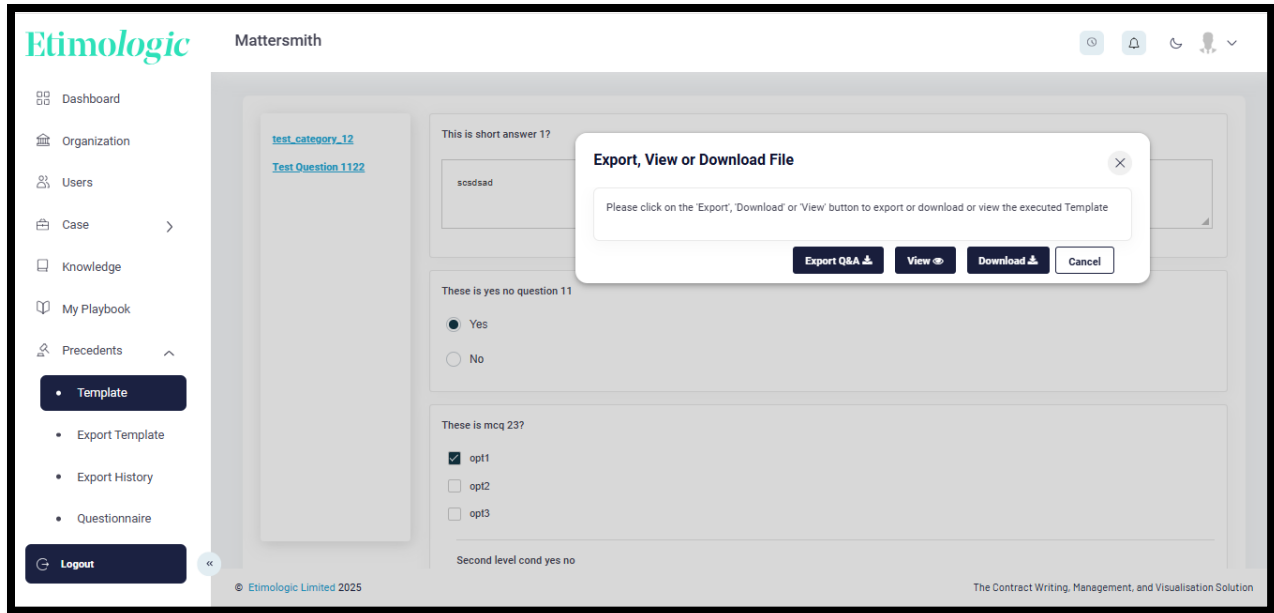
Etimologic

Mattersmith

Dashboard
Organization
Users
Case
Knowledge
My Playbook
Precedents
Template
Export Template
Export History
Questionnaire
Logout

test_category_12
Test Question 1122

This is short answer 1?

scsdsad

Export, View or Download File

Please click on the 'Export', 'Download' or 'View' button to export or download or view the executed Template

Export Q&A
View
Download
Cancel

These is yes no question 11

Yes
No

These is mcq 23?

opt1
opt2
opt3

Second level cond yes no

© Etimologic Limited 2025

The Contract Writing, Management, and Visualisation Solution